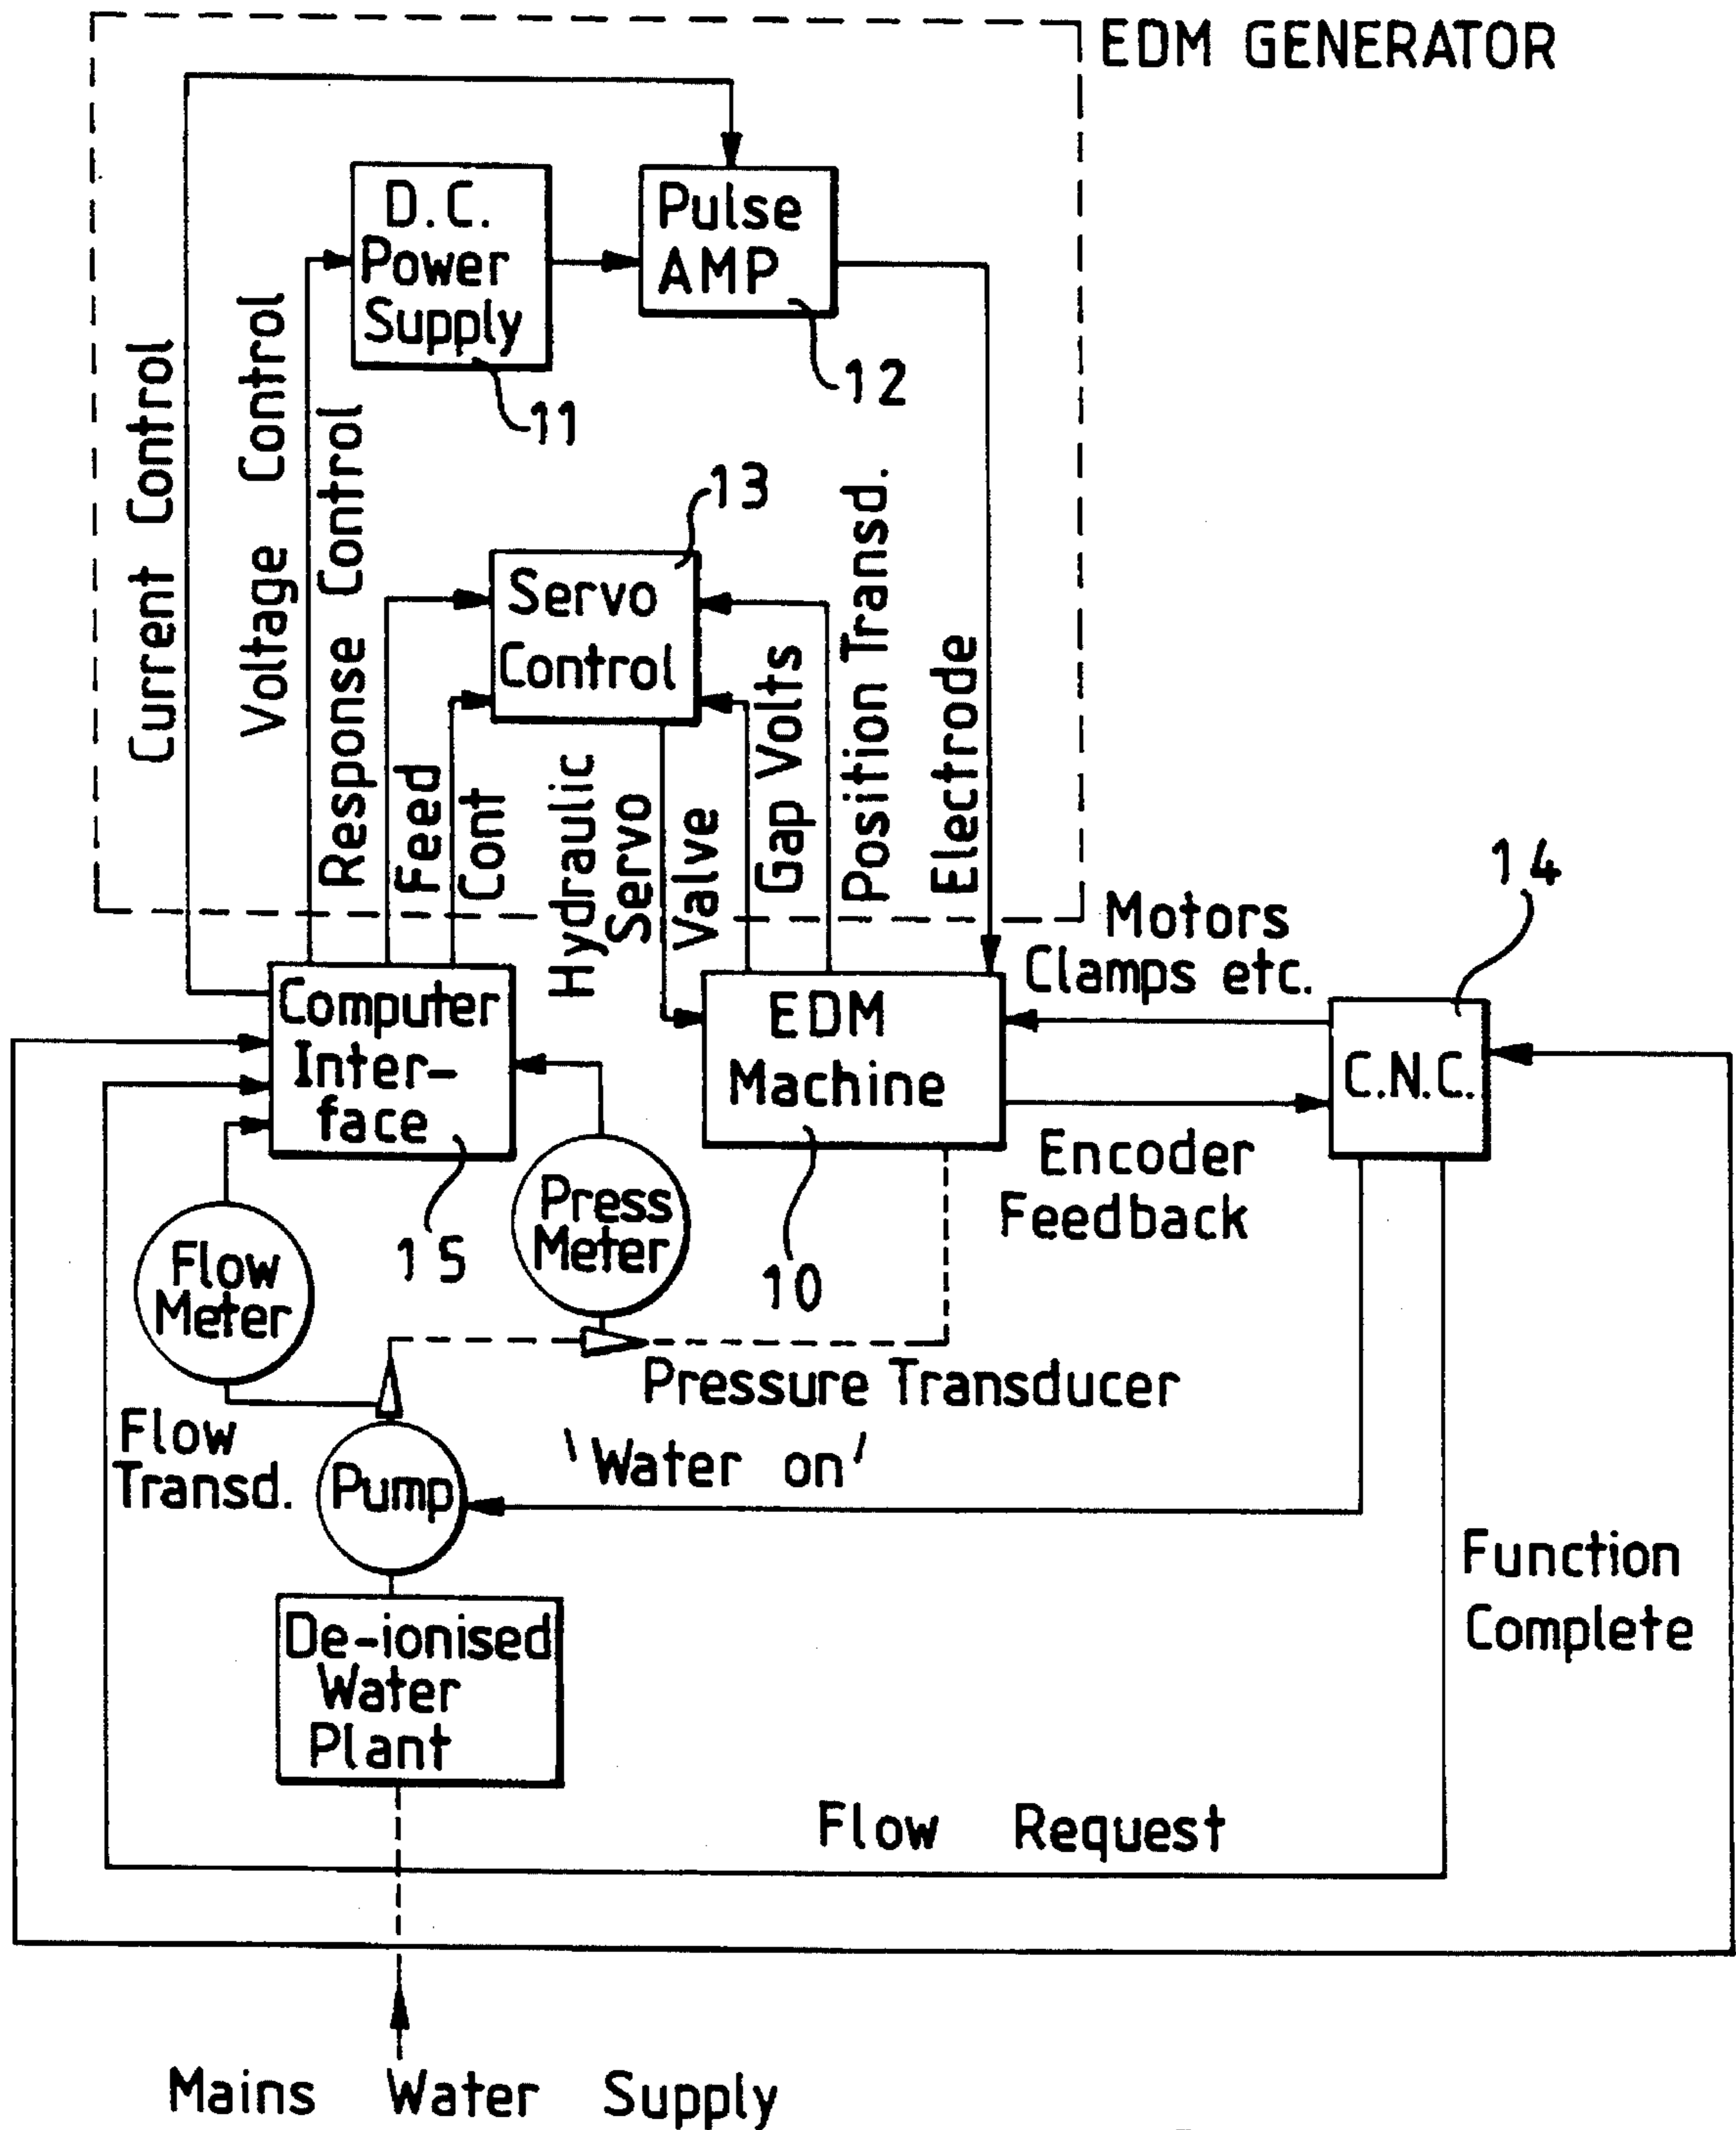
EDM GENERATOR

D.C. Power Supply

11

Pulse AMP

12

Current Control

Voltage Control

Response Control

13

Servo Control

Feed

Cont

Hydraulic Servo Valve

Gap Volts

Position Transd.

Electrode

14

Motors Clamps etc.

Computer Inter-face

15

EDM Machine

10

C.N.C.

Encoder Feedback

Flow Meter

Press Meter

Pressure Transducer

Flow Transd.

Pump

'Water on'

Function Complete

De-ionised Water Plant

Flow Request

Mains Water Supply